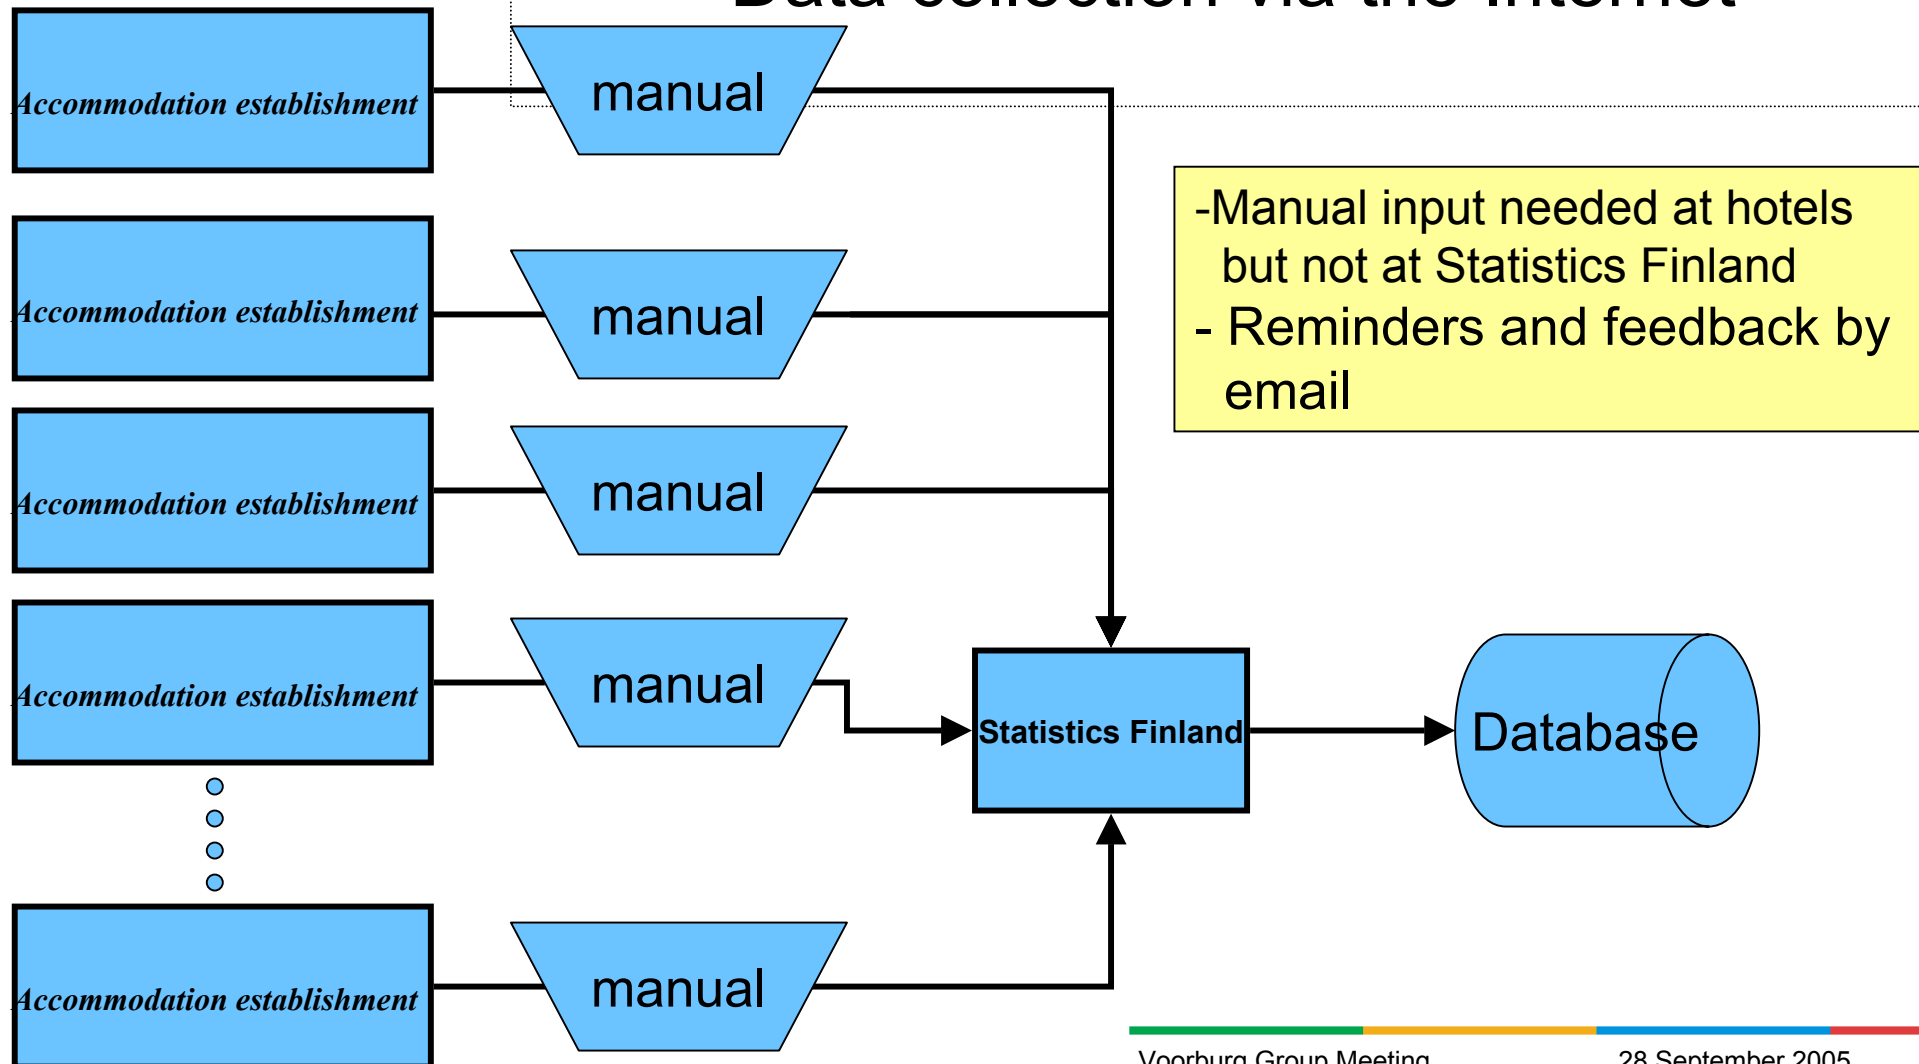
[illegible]

Accommodation establishment

manual

Accommodation establishment

manual

Accommodation establishment

manual

Accommodation establishment

manual

Accommodation establishment

manual

-Manual input needed at hotels but not at Statistics Finland
- Reminders and feedback by email

Statistics Finland

Database

Voorburg Group Meeting

28 September 2005